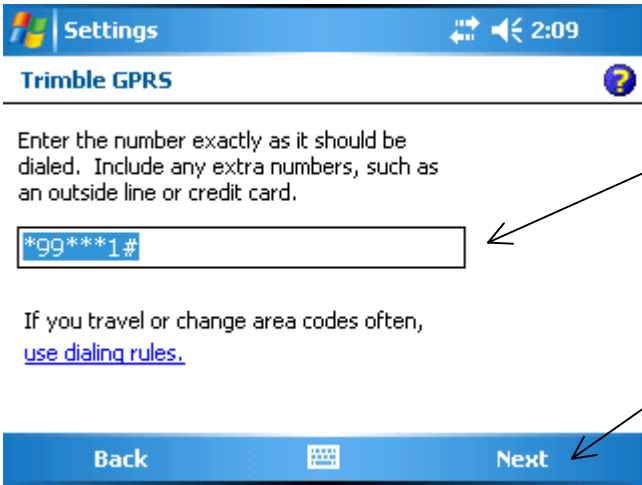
Settings 2:09

Trimble GPRS

Enter the number exactly as it should be dialed. Include any extra numbers, such as an outside line or credit card.

*99***1#

If you travel or change area codes often, use dialing rules.

Back Next